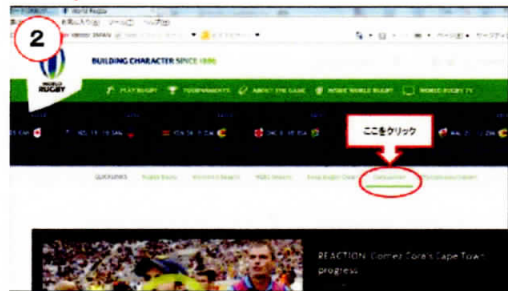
2

World Rugby

お気に入り(A)　ツール(T)　ヘルプ(H)

WORLD RUGBY

BUILDING CHARACTER SINCE 1886

PLAY RUGBY　TOURNAMENTS　ABOUT THE GAME　INSIDE WORLD RUGBY　WORLD RUGBY TV

ここをクリック

QUICKLINKS

REACTION: Cornet Zorai Cape Town progress